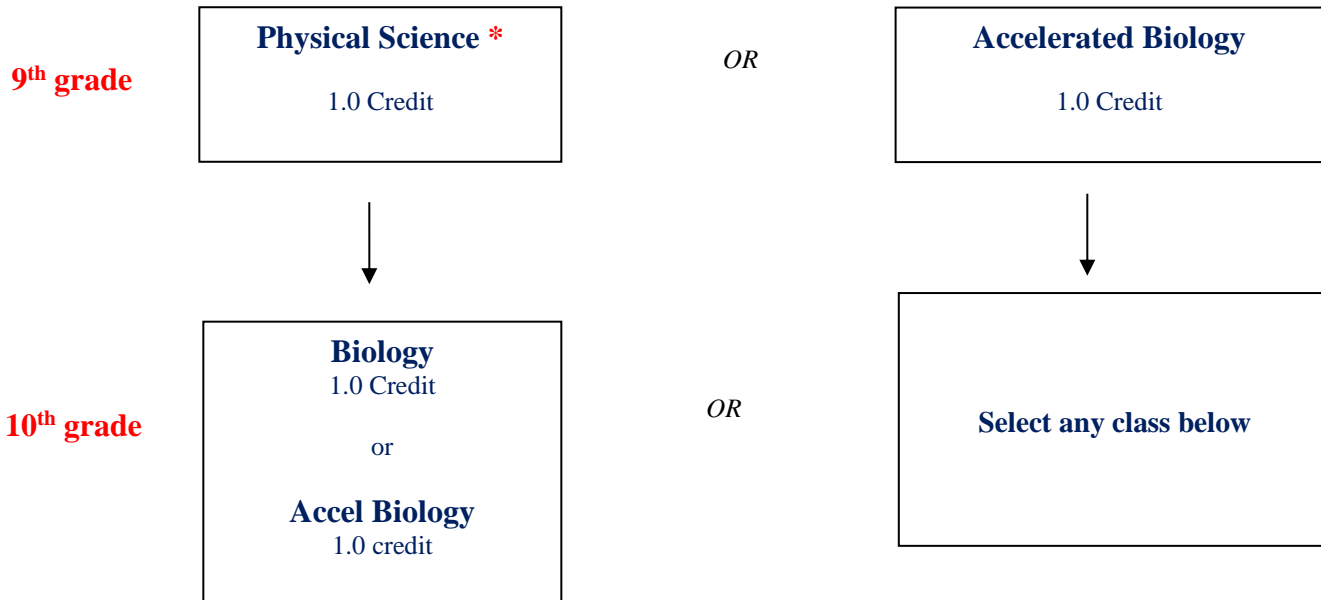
$9^{th}$ grade

**Physical Science ***

1.0 Credit

*OR*

**Accelerated Biology**

1.0 Credit

$10^{th}$ grade

**Biology**
1.0 Credit

or

**Accel Biology**
1.0 credit

*OR*

**Select any class below**